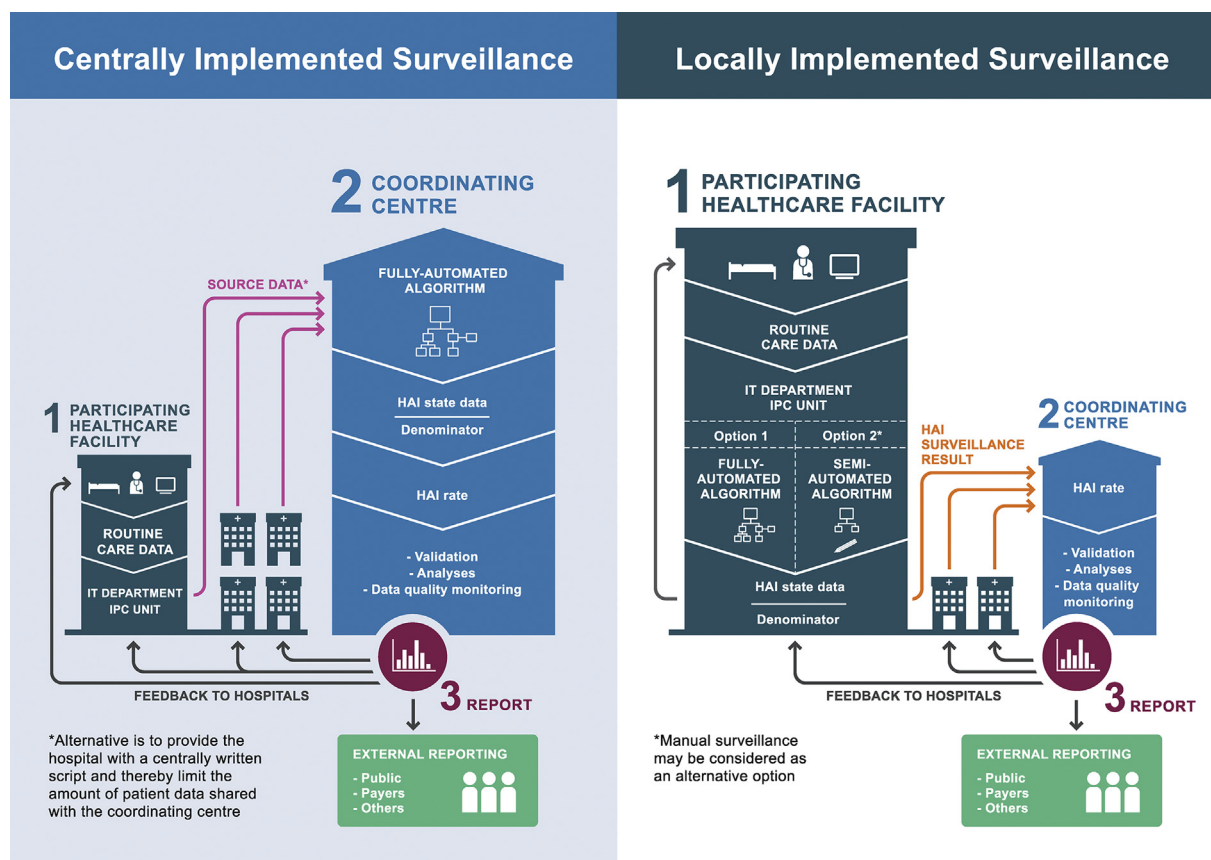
Centrally Implemented Surveillance

2 COORDINATING CENTRE

SOURCE DATA*

FULLY-AUTOMATED ALGORITHM

HAI state data

Denominator

HAI rate

- Validation
- Analyses
- Data quality monitoring

1 PARTICIPATING HEALTHCARE FACILITY

ROUTINE CARE DATA

IT DEPARTMENT IPC UNIT

FEEDBACK TO HOSPITALS

3 REPORT

EXTERNAL REPORTING

- Public
- Payers
- Others

*Alternative is to provide the hospital with a centrally written script and thereby limit the amount of patient data shared with the coordinating centre

Locally Implemented Surveillance

1 PARTICIPATING HEALTHCARE FACILITY

ROUTINE CARE DATA

IT DEPARTMENT IPC UNIT

Option 1

Option 2*

FULLY-AUTOMATED ALGORITHM

SEMI-AUTOMATED ALGORITHM

HAI state data

Denominator

HAI SURVEILLANCE RESULT

2 COORDINATING CENTRE

HAI rate

- Validation
- Analyses
- Data quality monitoring

FEEDBACK TO HOSPITALS

3 REPORT

EXTERNAL REPORTING

- Public
- Payers
- Others

*Manual surveillance may be considered as an alternative option